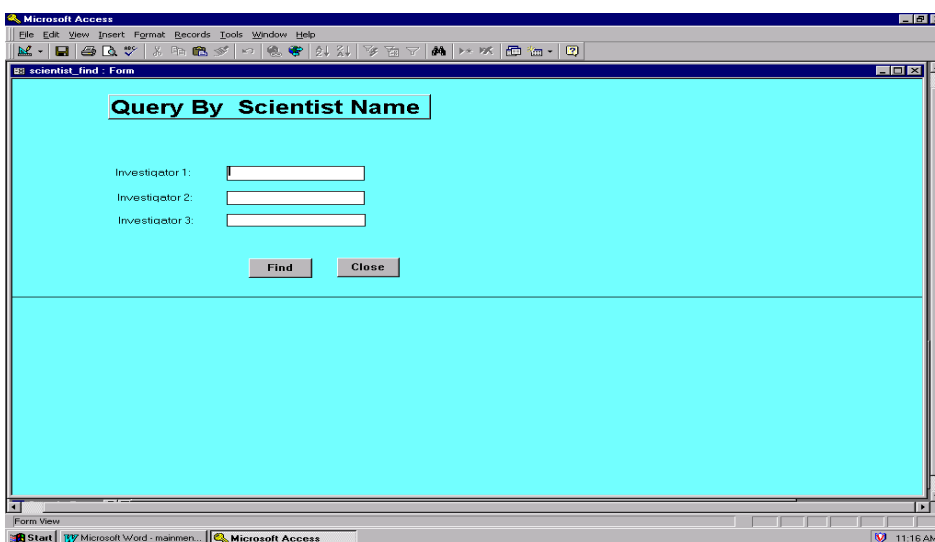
Microsoft Access

File Edit View Insert Format Records Tools Window Help

scientist_find : Form

Query By Scientist Name

Investigator 1:

Investigator 2:

Investigator 3:

Find

Close

Form View

Start

Microsoft Word - mainmen...

Microsoft Access

11:16 AM